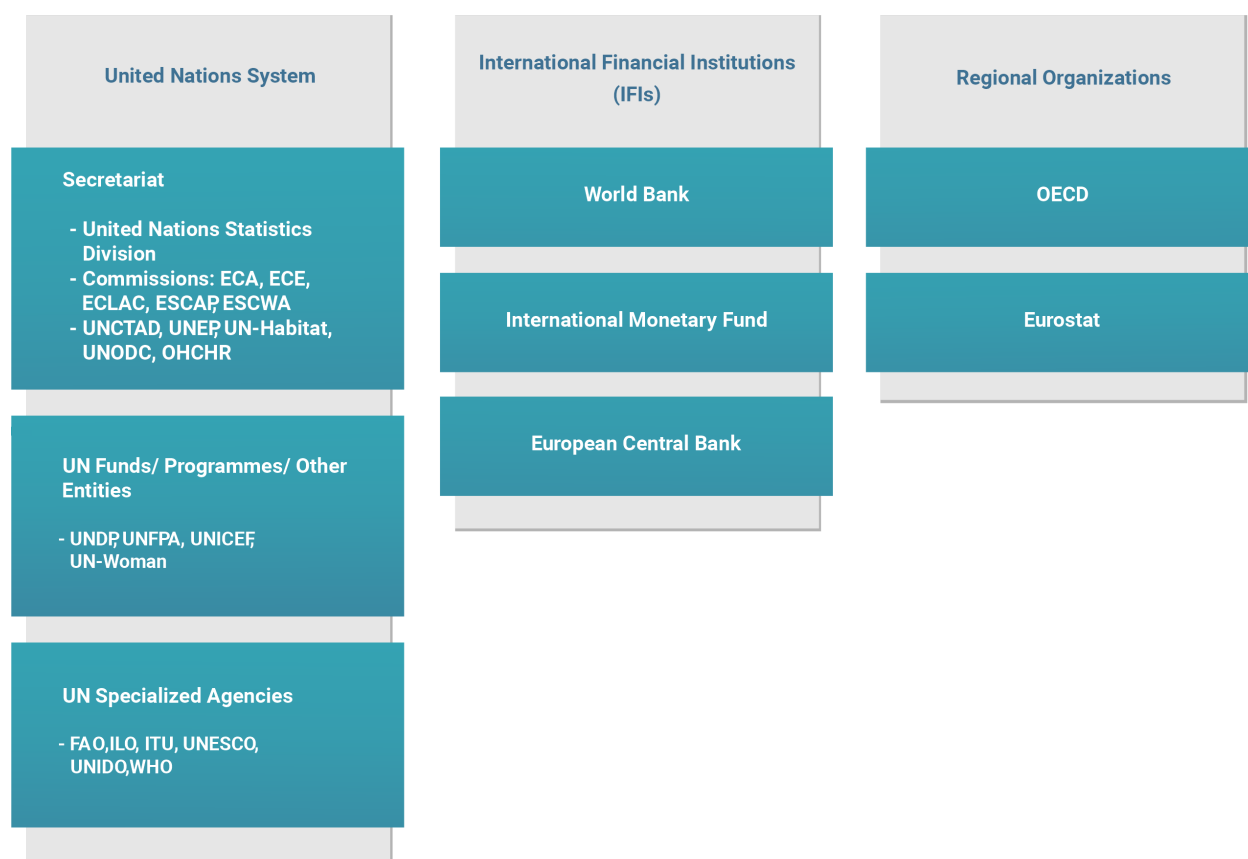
United Nations System

Secretariat

- United Nations Statistics Division
- Commissions: ECA, ECE, ECLAC, ESCAP, ESCWA
- UNCTAD, UNEP, UN-Habitat, UNODC, OHCHR

UN Funds/ Programmes/ Other Entities

- UNDP, UNFPA, UNICEF, UN-Woman

UN Specialized Agencies

- FAO,ILO, ITU, UNESCO, UNIDO,WHO

International Financial Institutions (IFIs)

World Bank

International Monetary Fund

European Central Bank

Regional Organizations

OECD

Eurostat